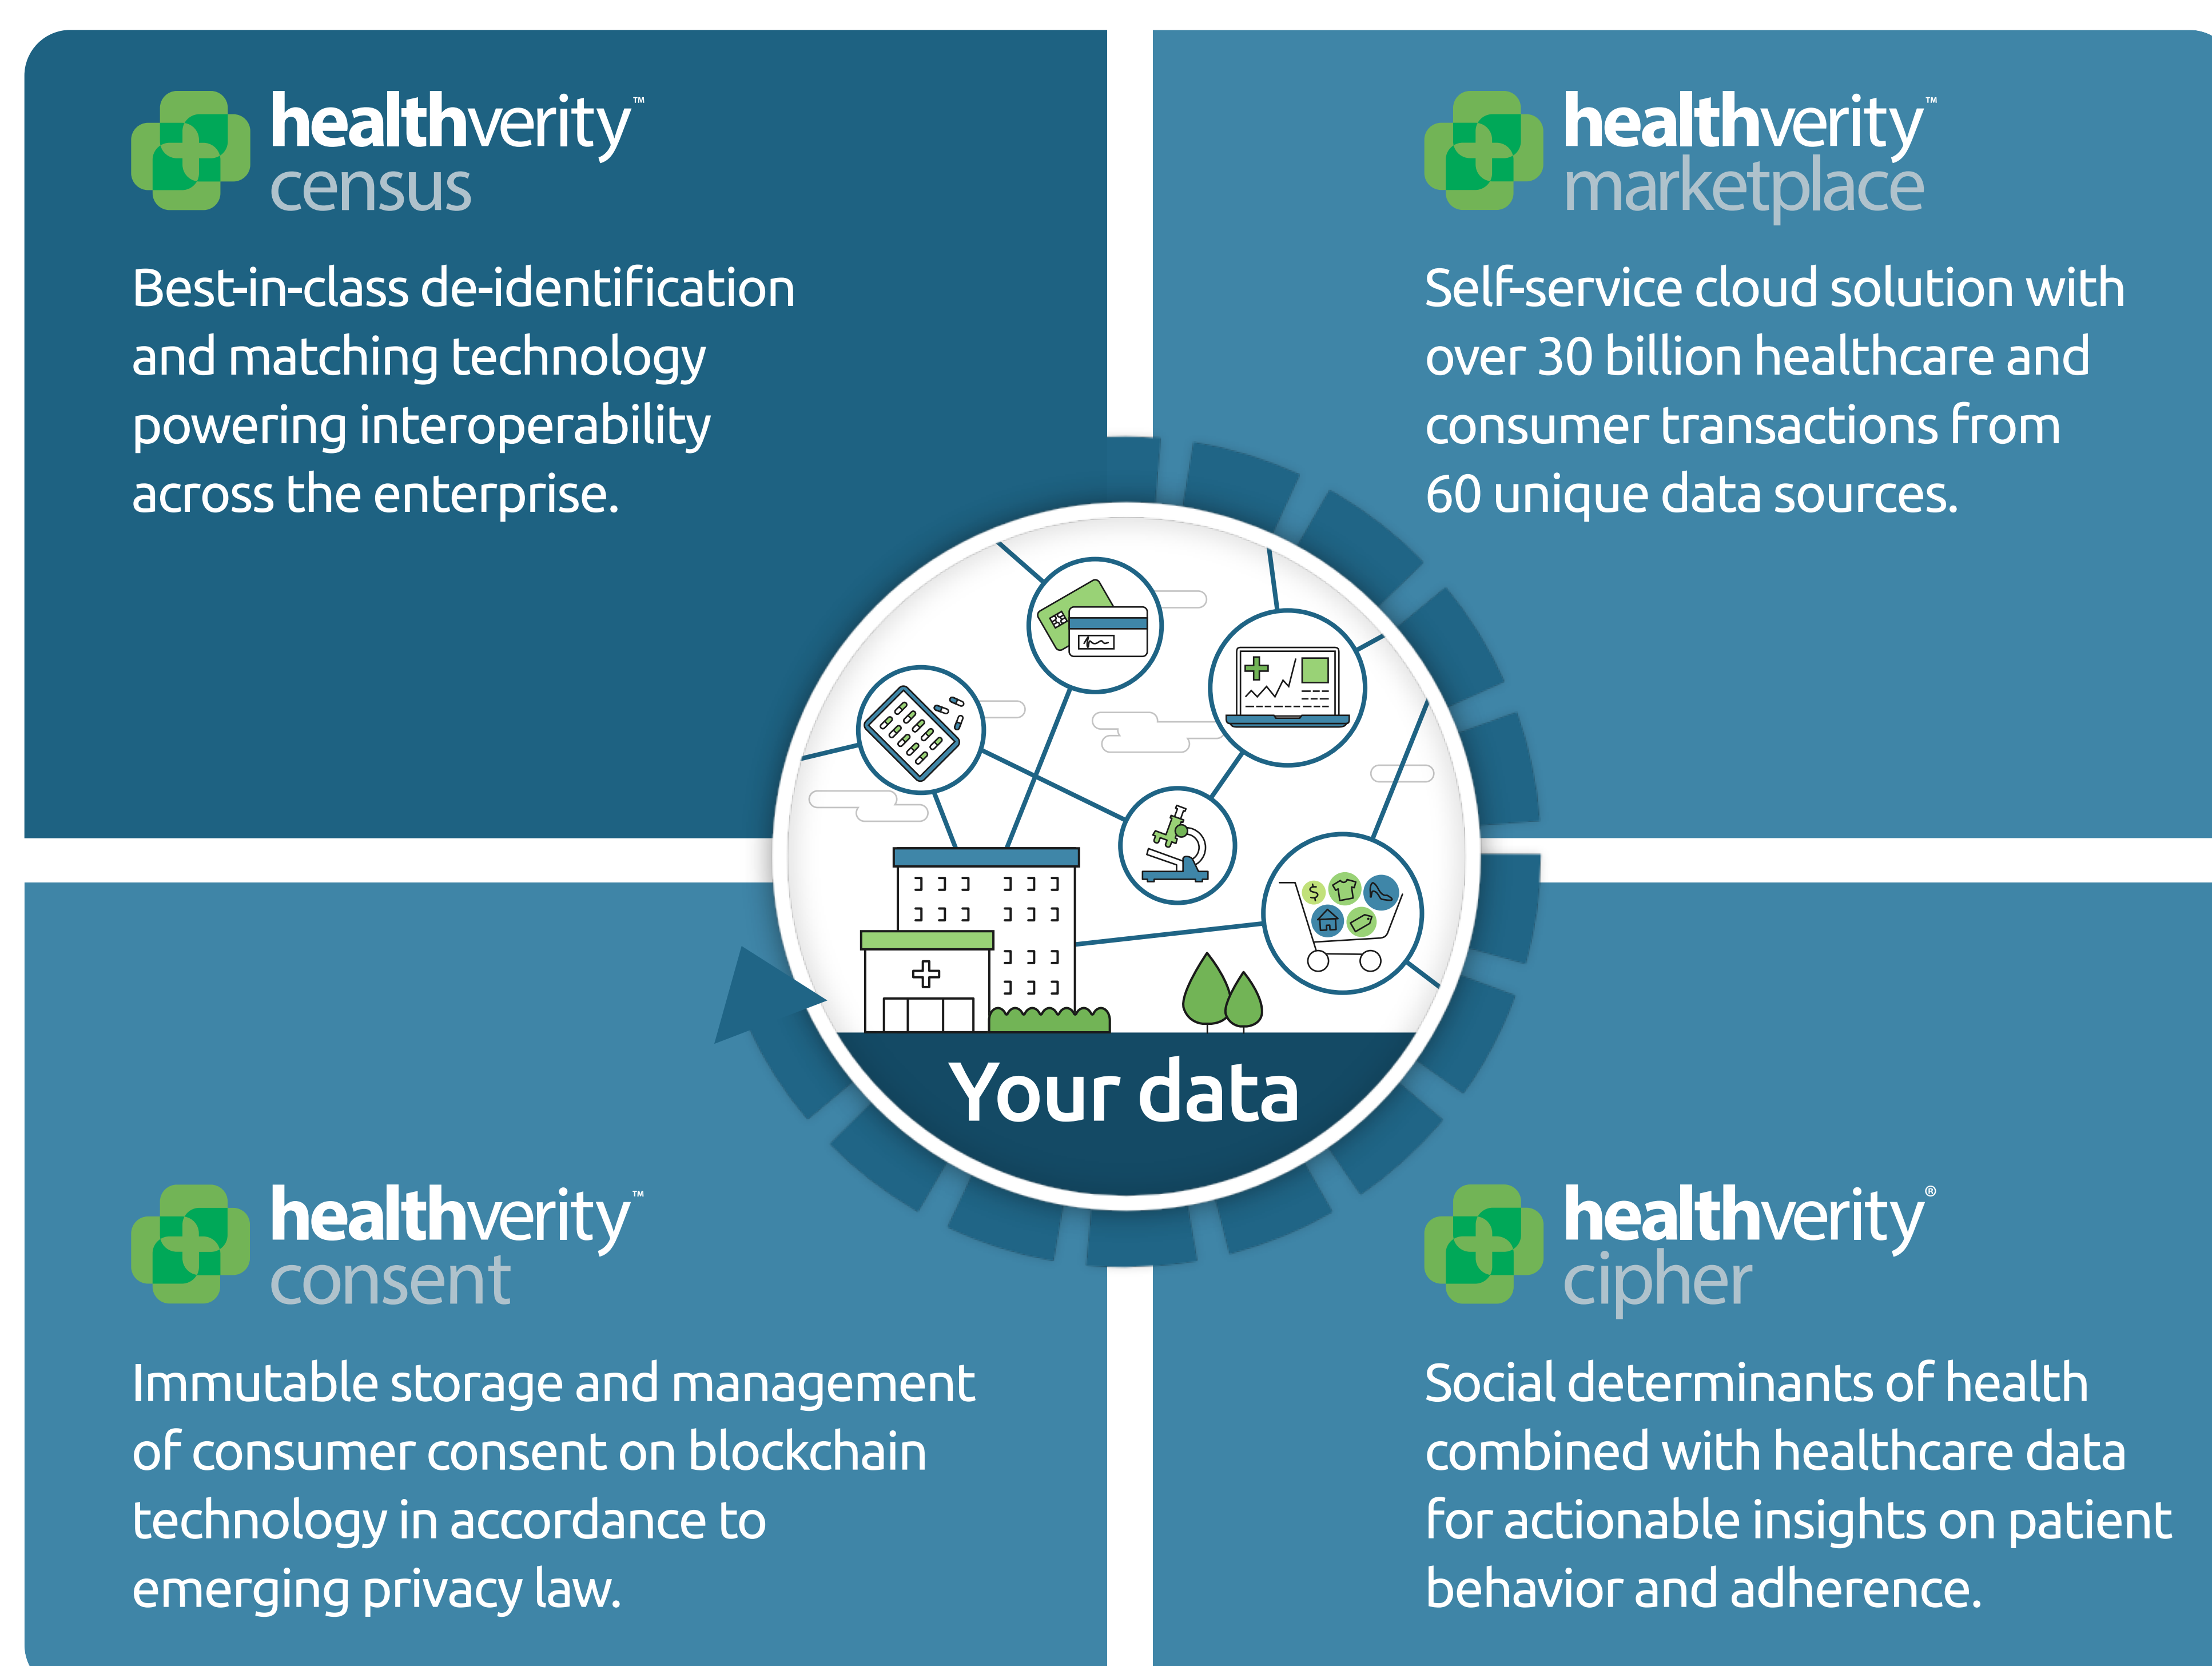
healthverity™ census

Best-in-class de-identification and matching technology powering interoperability across the enterprise.

healthverity™ marketplace

Self-service cloud solution with over 30 billion healthcare and consumer transactions from 60 unique data sources.

$

Your data

healthverity™ consent

Immutable storage and management of consumer consent on blockchain technology in accordance to emerging privacy law.

healthverity® cipher

Social determinants of health combined with healthcare data for actionable insights on patient behavior and adherence.